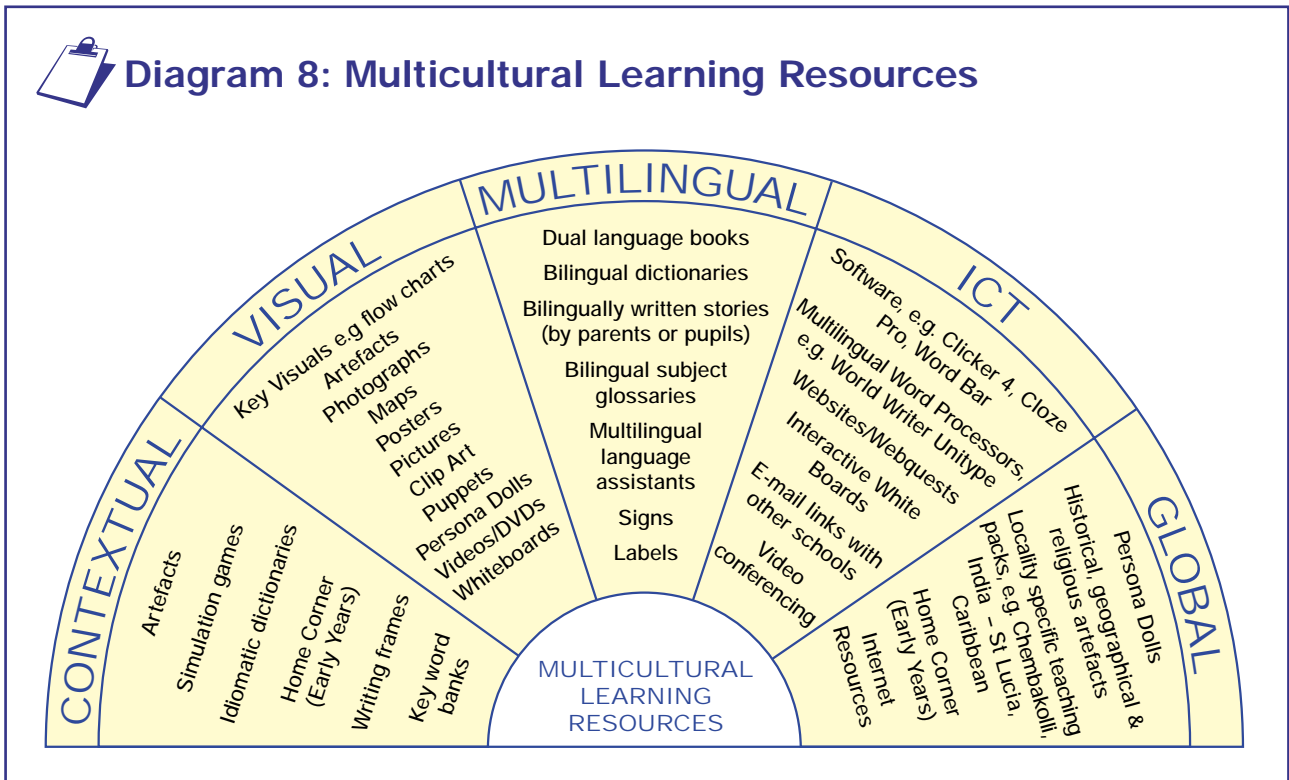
Diagram 8: Multicultural Learning Resources

CONTEXTUAL

Artefacts
Simulation games
Idiomatic dictionaries
Home Corner (Early Years)
Writing frames
Key word banks

VISUAL

Key Visuals e.g flow charts
Artefacts
Photographs
Maps
Posters
Pictures
Clip Art
Puppets
Persona Dolls
Videos/DVDs
Whiteboards

MULTILINGUAL

Dual language books
Bilingual dictionaries
Bilingually written stories (by parents or pupils)
Bilingual subject glossaries
Multilingual language assistants
Signs
Labels

ICT

Software, e.g. Clicker 4, Cloze Pro, Word Bar
Multilingual Word Processors, e.g. World Writer Unitype
Websites/Webquests
Interactive White Boards
E-mail links with other schools
Video conferencing

GLOBAL

Persona Dolls
Historical, geographical & religious artefacts
Locality specific teaching packs, e.g. Chembakolli, India – St Lucia, Caribbean
Home Corner (Early Years)
Internet Resources

MULTICULTURAL LEARNING RESOURCES